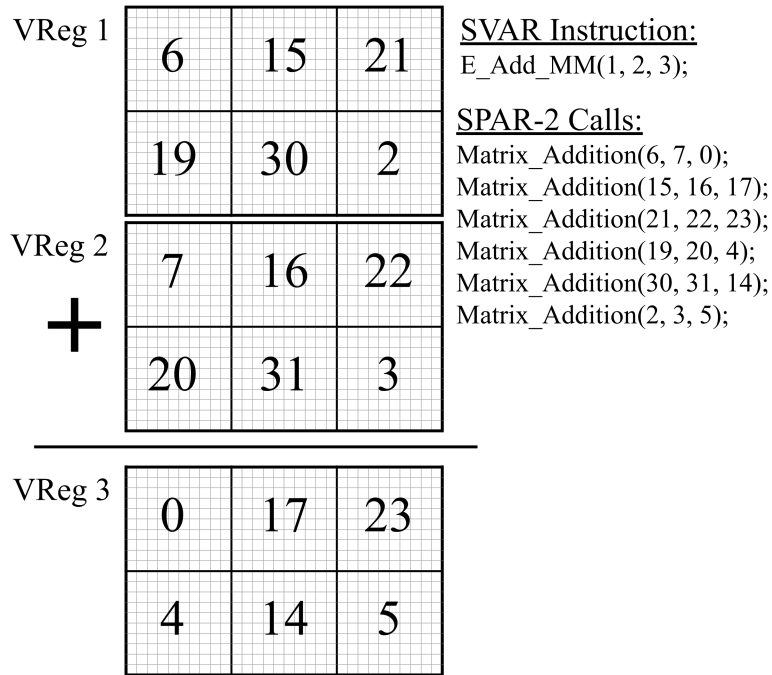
VReg 1

| 6 | 15 | 21 |
|---|---|---|
| 19 | 30 | 2 |

VReg 2

+

| 7 | 16 | 22 |
|---|---|---|
| 20 | 31 | 3 |

VReg 3

| 0 | 17 | 23 |
|---|---|---|
| 4 | 14 | 5 |

SVAR Instruction:
E_Add_MM(1, 2, 3);

SPAR-2 Calls:
Matrix_Addition(6, 7, 0);
Matrix_Addition(15, 16, 17);
Matrix_Addition(21, 22, 23);
Matrix_Addition(19, 20, 4);
Matrix_Addition(30, 31, 14);
Matrix_Addition(2, 3, 5);